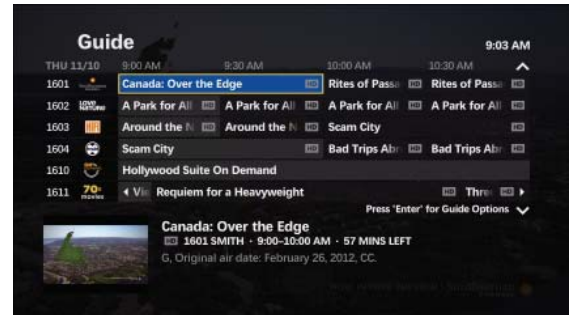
Guide

9:03 AM

THU 11/10 9:00 AM 9:30 AM 10:00 AM 10:30 AM

| | | | | | |
|---|---|---|---|---|---|
| 1601 | | Canada: Over the Edge HD | | Rites of Passa HD | Rites of Passa HD |
| 1602 | LOVE NATURE | A Park for All HD | A Park for All HD | A Park for All HD | A Park for All HD |
| 1603 | | Around the N HD | Around the N HD | Scam City | HD |
| 1604 | | Scam City | | Bad Trips Abr HD | Bad Trips Abr HD |
| 1610 | | Hollywood Suite On Demand | | | |
| 1611 | 70s movies | ◂ Vi | Requiem for a Heavyweight | | HD Thre HD ▸ |

Press 'Enter' for Guide Options

Canada: Over the Edge
HD 1601 SMITH · 9:00–10:00 AM · 57 MINS LEFT
G, Original air date: February 26, 2012, CC.